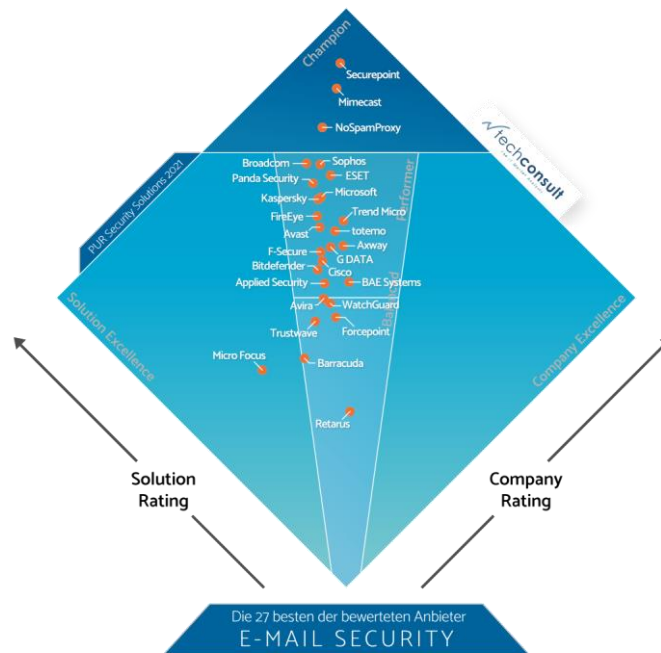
Champion

Securepoint

Mimecast

NoSpamProxy

techconsult

PUR Security Solutions 2021

Broadcom

Sophos

Panda Security

ESET

Kaspersky

Microsoft

FireEye

Trend Micro

Avast

totemo

F-Secure

Axway

G DATA

Bitdefender

Cisco

Applied Security

BAE Systems

Avira

WatchGuard

Trustwave

Forcepoint

Micro Focus

Barracuda

Retarus

Balanced Performer

Solution Excellence

Company Excellence

Solution Rating

Company Rating

Die 27 besten der bewerteten Anbieter

E-MAIL SECURITY